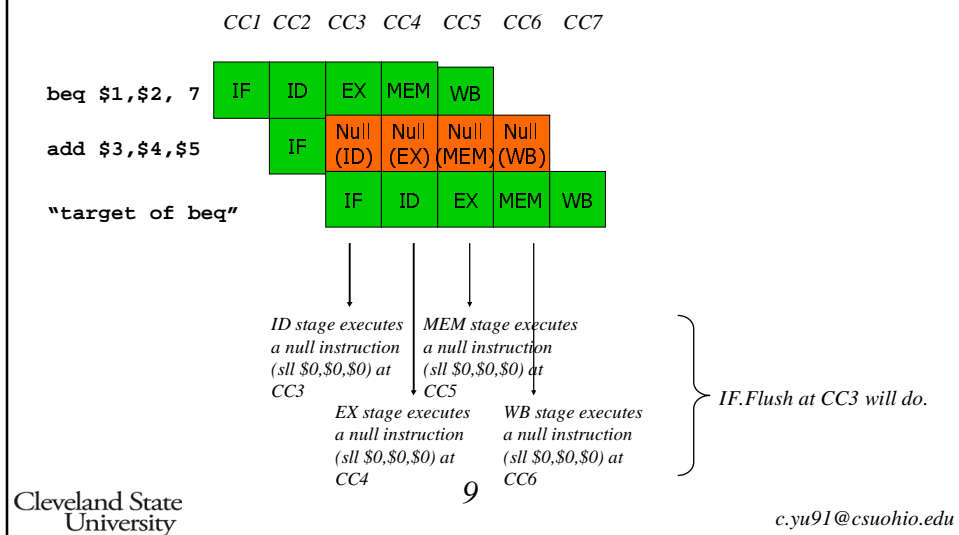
CC1 CC2 CC3 CC4 CC5 CC6 CC7

beq \$1,\$2, 7

IF ID EX MEM WB

add \$3,\$4,\$5

IF Null (ID) Null (EX) Null (MEM) Null (WB)

"target of beq"

IF ID EX MEM WB

ID stage executes a null instruction (sll \$0,\$0,\$0) at CC3

EX stage executes a null instruction (sll \$0,\$0,\$0) at CC4

MEM stage executes a null instruction (sll \$0,\$0,\$0) at CC5

WB stage executes a null instruction (sll \$0,\$0,\$0) at CC6

IF.Flush at CC3 will do.

Cleveland State University

9

c.yu91@csuohio.edu